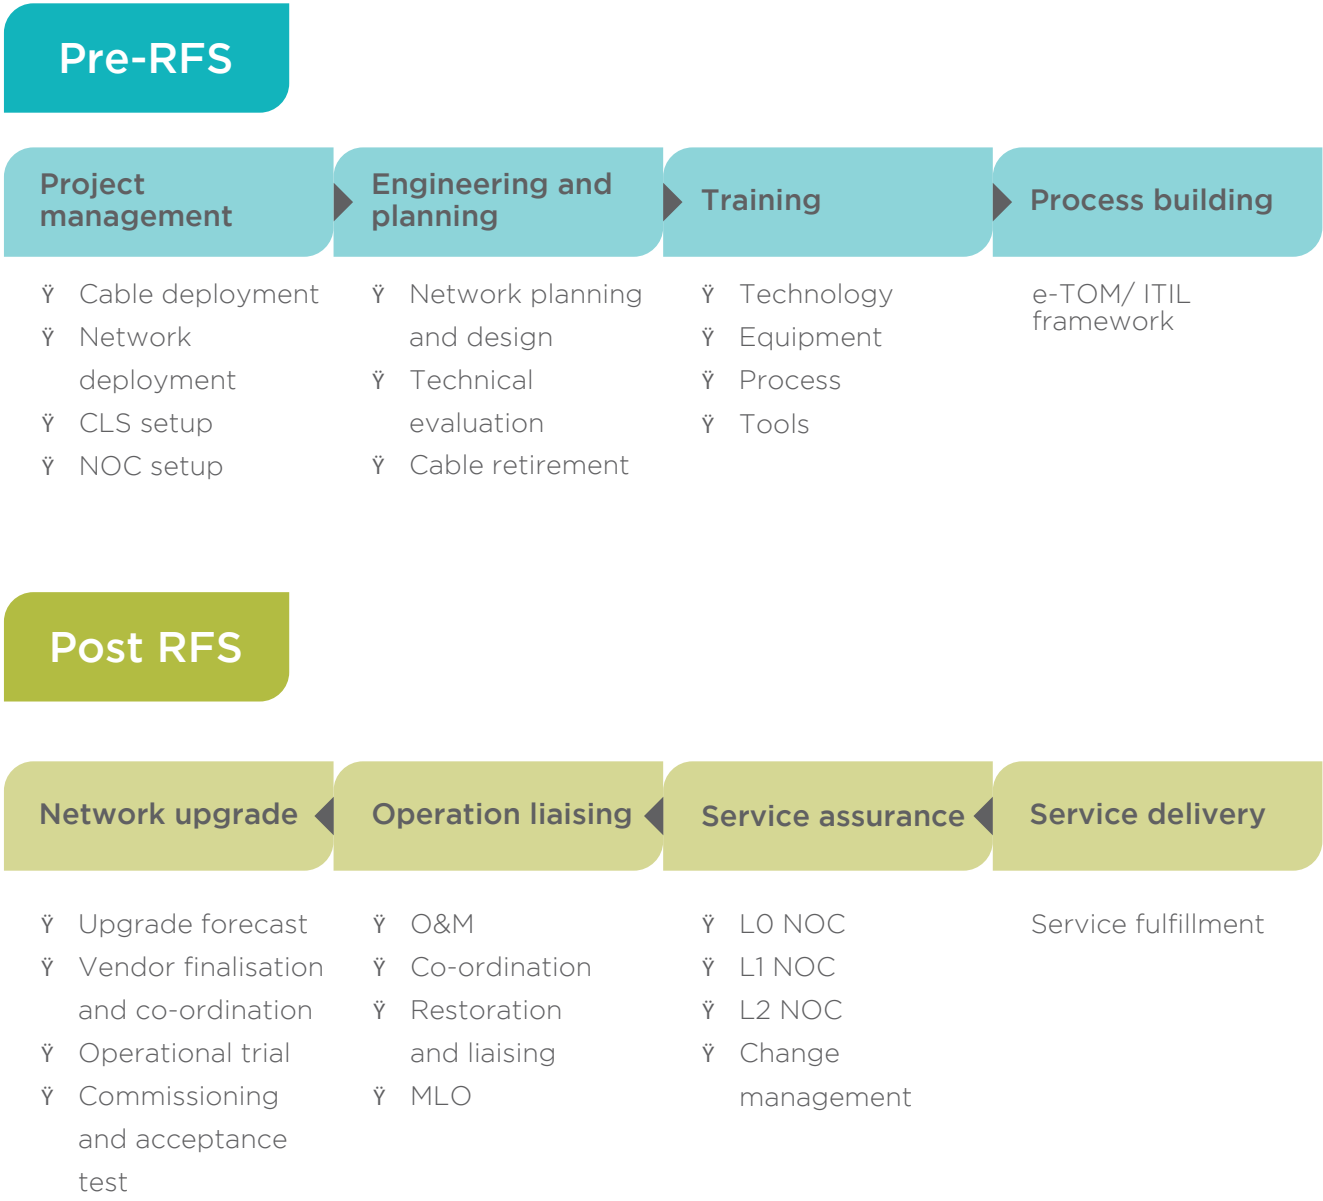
Pre-RFS

Project management

Engineering and planning

Training

Process building

Ÿ Cable deployment
Ÿ Network deployment
Ÿ CLS setup
Ÿ NOC setup

Ÿ Network planning and design
Ÿ Technical evaluation
Ÿ Cable retirement

Ÿ Technology
Ÿ Equipment
Ÿ Process
Ÿ Tools

e-TOM/ ITIL framework

Post RFS

Network upgrade

Operation liaising

Service assurance

Service delivery

Ÿ Upgrade forecast
Ÿ Vendor finalisation and co-ordination
Ÿ Operational trial
Ÿ Commissioning and acceptance test

Ÿ O&M
Ÿ Co-ordination
Ÿ Restoration and liaising
Ÿ MLO

Ÿ L0 NOC
Ÿ L1 NOC
Ÿ L2 NOC
Ÿ Change management

Service fulfillment